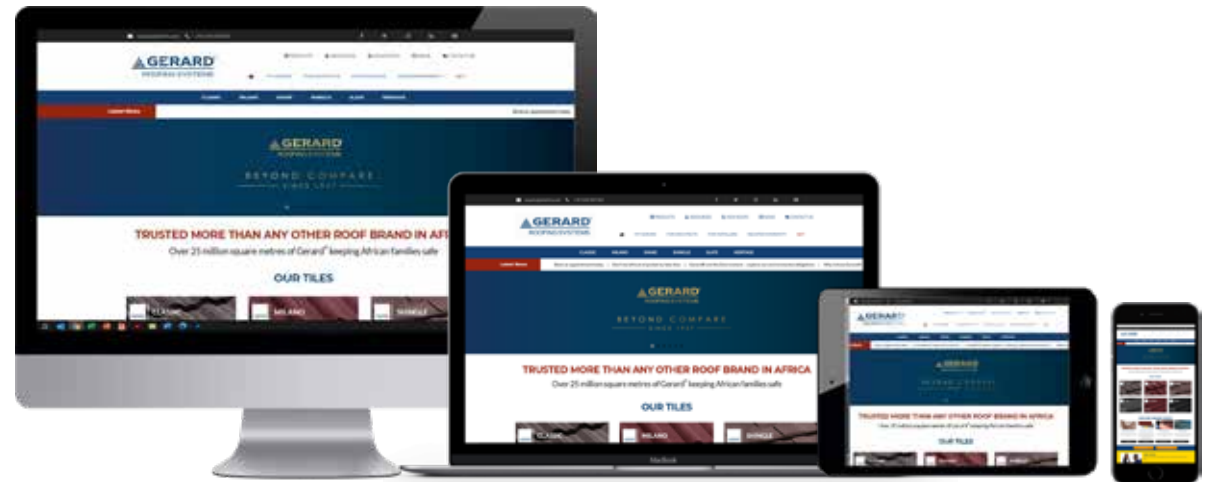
GERARD
ROOFING SYSTEMS

CLASSIC MILANO SHAKE SHINGLE SLATE HERITAGE

Latest News

GERARD
ROOFING SYSTEMS

BEYOND COMPARE
SINCE 1957

TRUSTED MORE THAN ANY OTHER ROOF BRAND IN AF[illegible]

Over 25 million square metres of Gerard® keeping African families safe

OUR TILES

CLASSIC MILANO SHINGLE

GERARD
ROOFING SYSTEMS

Latest News

GERARD
ROOFING SYSTEMS

BEYOND COMPARE
SINCE 1957

TRUSTED MORE THAN ANY OTHER ROOF BRAND IN AFRICA

Over 25 million square metres of Gerard® keeping African families safe

OUR TILES

CLASSIC MILANO SHINGLE

MacBook

GERARD
ROOFING SYSTEMS

TRUSTED MORE THAN ANY OTHER ROOF BRAND IN AFRICA

OUR TILES